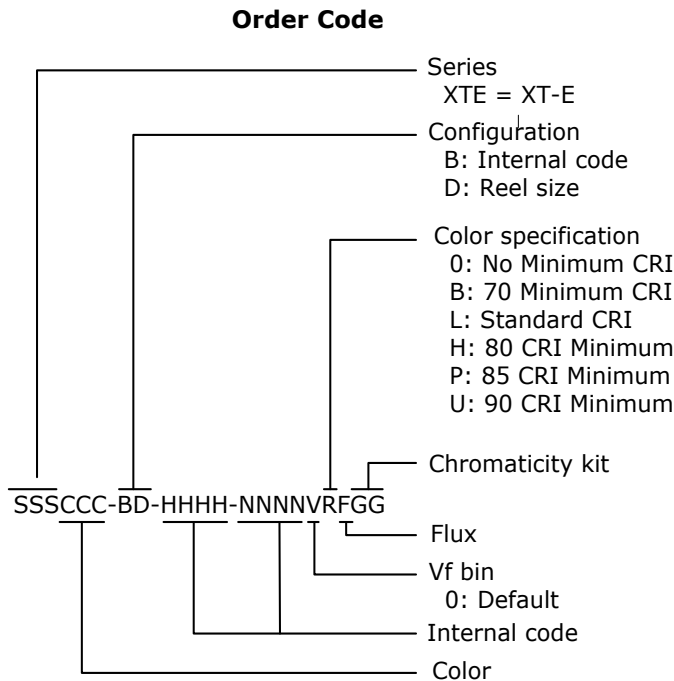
**Order Code**

Series
XTE = XT-E

Configuration
B: Internal code
D: Reel size

Color specification
0: No Minimum CRI
B: 70 Minimum CRI
L: Standard CRI
H: 80 CRI Minimum
P: 85 CRI Minimum
U: 90 CRI Minimum

Chromaticity kit

SSSCCC-BD-HHHH-NNNNVRFGG

Flux

Vf bin
0: Default

Internal code

Color